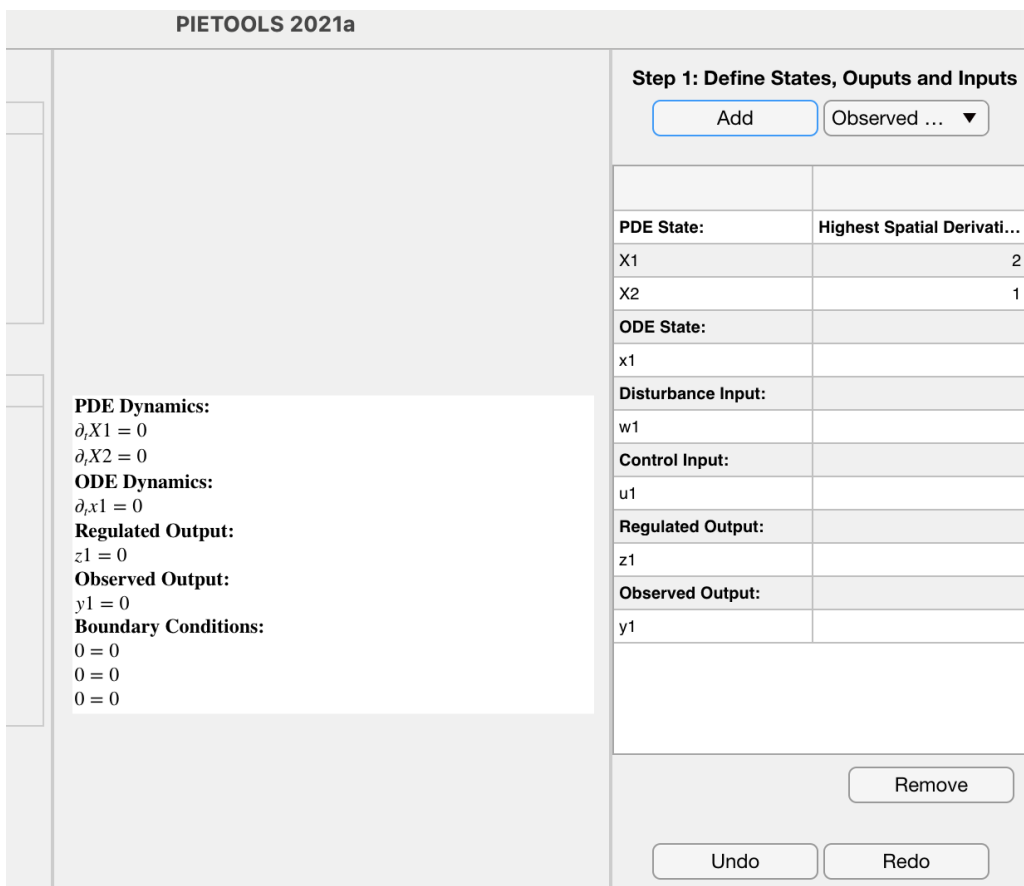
PIETOOLS 2021a

PDE Dynamics:
$\partial_t X1 = 0$
$\partial_t X2 = 0$
ODE Dynamics:
$\partial_t x1 = 0$
Regulated Output:
$z1 = 0$
Observed Output:
$y1 = 0$
Boundary Conditions:
$0 = 0$
$0 = 0$
$0 = 0$

Step 1: Define States, Ouputs and Inputs

Add | Observed ... ▼

| | |
|---|---|
| PDE State: | Highest Spatial Derivati... |
| X1 | 2 |
| X2 | 1 |
| ODE State: | |
| x1 | |
| Disturbance Input: | |
| w1 | |
| Control Input: | |
| u1 | |
| Regulated Output: | |
| z1 | |
| Observed Output: | |
| y1 | |

Remove

Undo | Redo